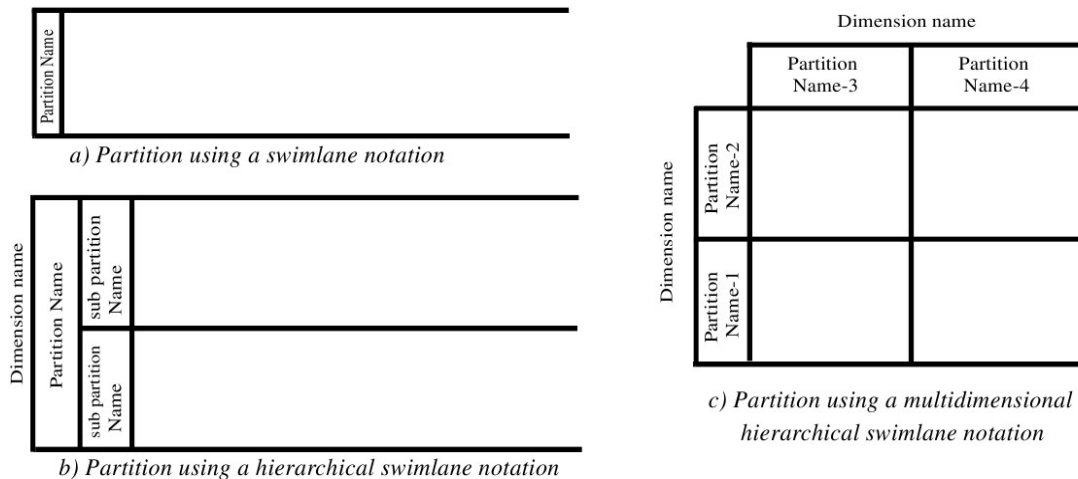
Partition Name

a) Partition using a swimlane notation

Dimension name

Partition Name

sub partition Name

sub partition Name

b) Partition using a hierarchical swimlane notation

Dimension name

Partition Name-3

Partition Name-4

Dimension name

Partition Name-2

Partition Name-1

c) Partition using a multidimensional hierarchical swimlane notation